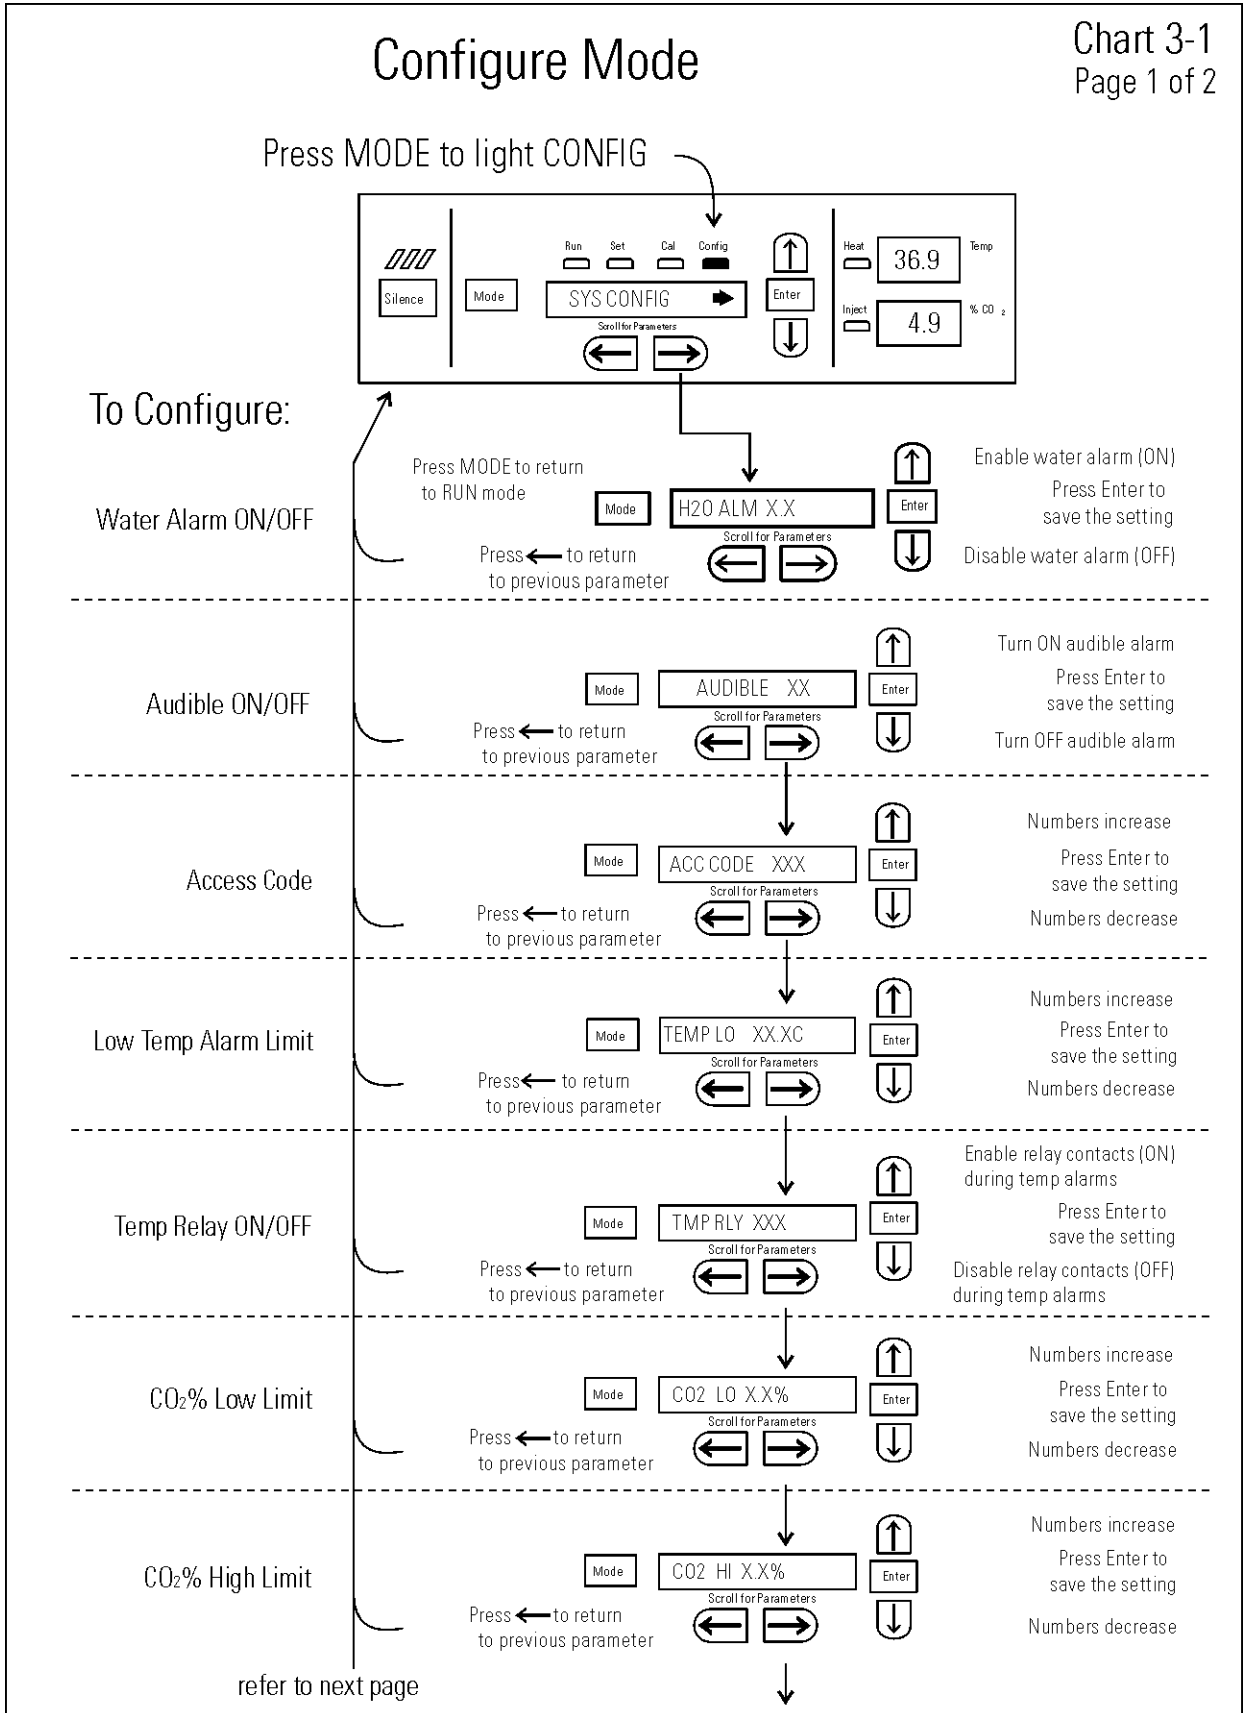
Configure Mode

Chart 3-1
Page 1 of 2

Press MODE to light CONFIG

Silence
Mode
Run Set Cal Config
SYS CONFIG
Scroll for Parameters
Enter
Heat
36.9
Temp
Inject
4.9
% CO 2

To Configure:

Water Alarm ON/OFF

Press MODE to return to RUN mode
Mode
H2O ALM X.X
Scroll for Parameters
Press ← to return to previous parameter
Enter
Enable water alarm (ON)
Press Enter to save the setting
Disable water alarm (OFF)

Audible ON/OFF

Mode
AUDIBLE XX
Scroll for Parameters
Press ← to return to previous parameter
Enter
Turn ON audible alarm
Press Enter to save the setting
Turn OFF audible alarm

Access Code

Mode
ACC CODE XXX
Scroll for Parameters
Press ← to return to previous parameter
Enter
Numbers increase
Press Enter to save the setting
Numbers decrease

Low Temp Alarm Limit

Mode
TEMP LO XX.XC
Scroll for Parameters
Press ← to return to previous parameter
Enter
Numbers increase
Press Enter to save the setting
Numbers decrease

Temp Relay ON/OFF

Mode
TMP RLY XXX
Scroll for Parameters
Press ← to return to previous parameter
Enter
Enable relay contacts (ON) during temp alarms
Press Enter to save the setting
Disable relay contacts (OFF) during temp alarms

$CO_2$% Low Limit

Mode
CO2 LO X.X%
Scroll for Parameters
Press ← to return to previous parameter
Enter
Numbers increase
Press Enter to save the setting
Numbers decrease

$CO_2$% High Limit

Mode
CO2 HI X.X%
Scroll for Parameters
Press ← to return to previous parameter
Enter
Numbers increase
Press Enter to save the setting
Numbers decrease

refer to next page